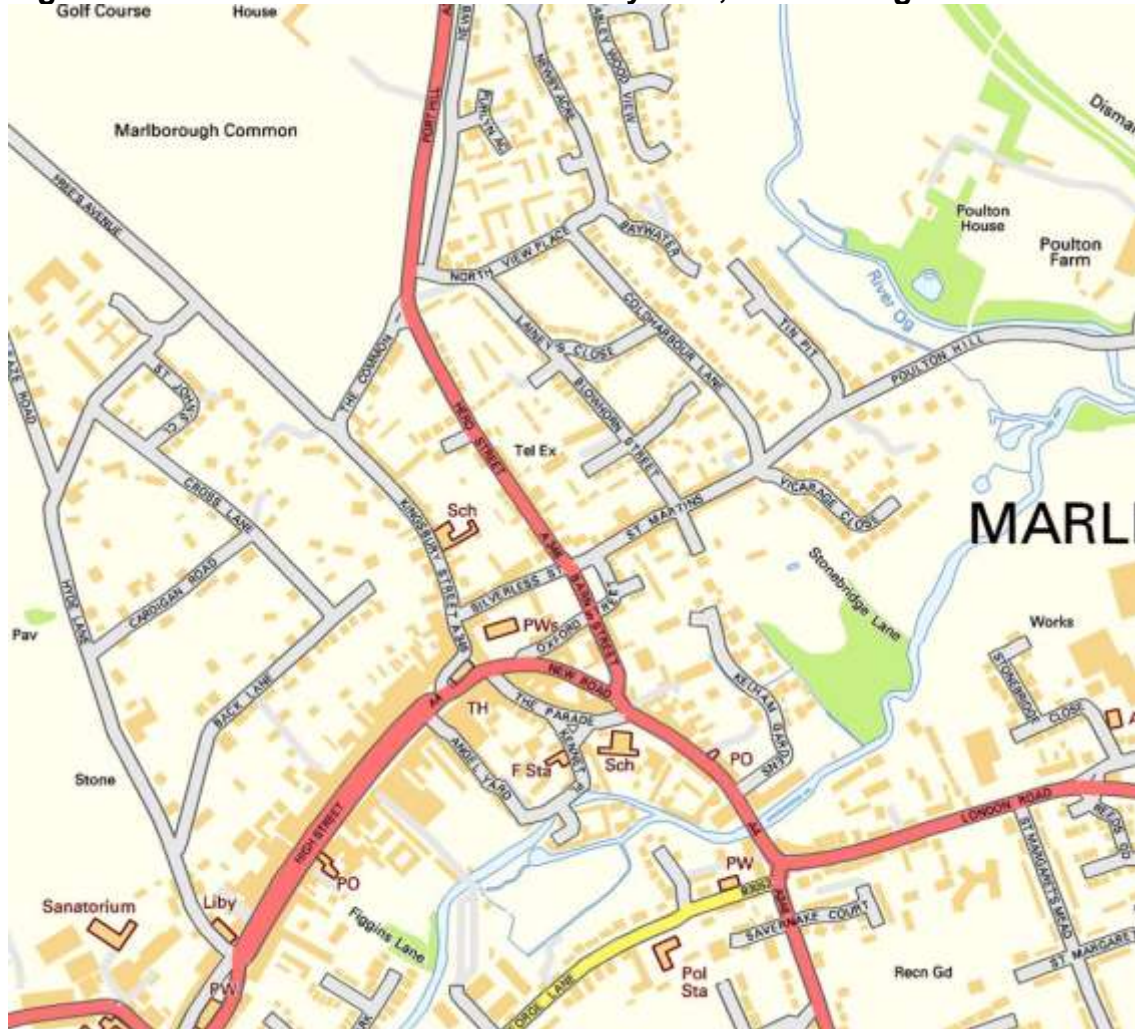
Golf Course
House
Marlborough Common
Poulton House
Poulton Farm
River Og
Dismar
NORTH VIEW PLACE
BAYWATER
COLDHARBOUR LANE
LAINEY'S CLOSE
TIN PIT
POULTON HILL
THE COMMON
HERD STREET
Tel Ex
BLOWHORN STREET
VICARAGE CLOSE
ST MARTINS
MARL
Sch
KINGSBURY STREET
SILVERLESS ST
OXFORD STREET
PWs
Stonebridge Lane
Works
CROSS LANE
CARDIGAN ROAD
HYDE LANE
Pav
BACK LANE
NEW ROAD
THE PARADE
TH
KELHAM GARDENS
STONEBRIDGE CLOSE
Stone
F Sta
Sch
PO
ANGEL YARD
LONDON ROAD
HIGH STREET
PO
PW
SAVERNAKE COURT
Sanatorium
Liby
Figgins Lane
Pol Sta
Recn Gd
PW
ST MARGARET'S MEAD
ST MARGARETS
A4
A346
B3052